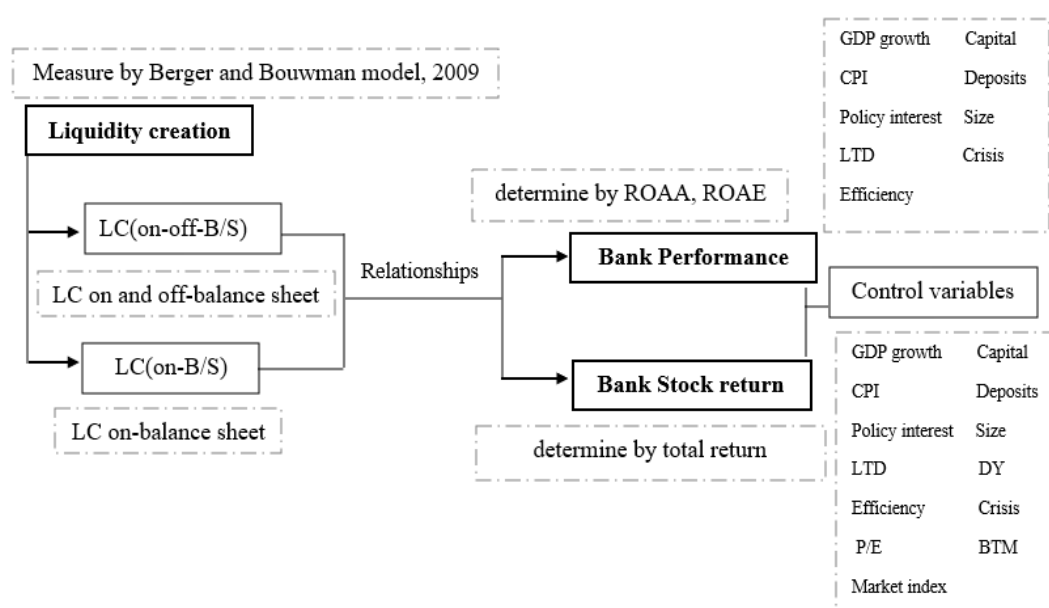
Measure by Berger and Bouwman model, 2009

Liquidity creation

LC(on-off-B/S)

LC on and off-balance sheet

LC(on-B/S)

LC on-balance sheet

Relationships

determine by ROAA, ROAE

Bank Performance

Bank Stock return

determine by total return

Control variables

| GDP growth | Capital |
|---|---|
| CPI | Deposits |
| Policy interest | Size |
| LTD | Crisis |
| Efficiency | |

| GDP growth | Capital |
|---|---|
| CPI | Deposits |
| Policy interest | Size |
| LTD | DY |
| Efficiency | Crisis |
| P/E | BTM |
| Market index | |